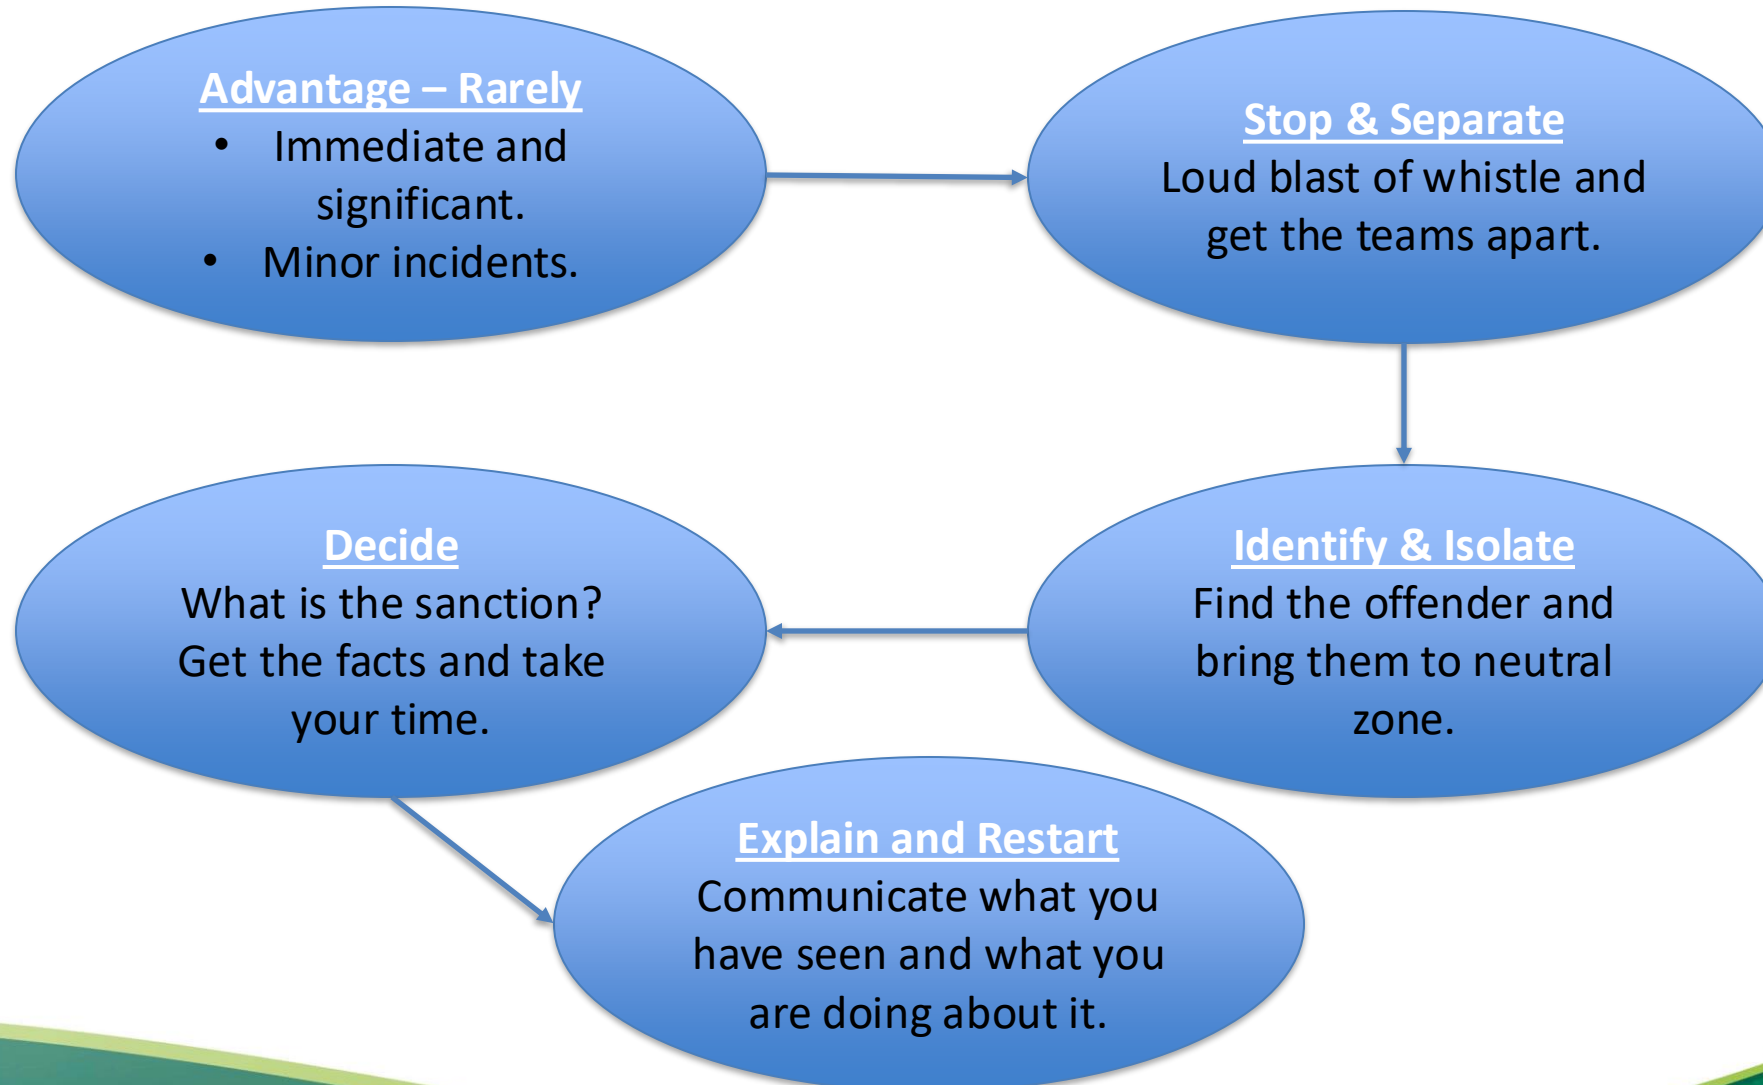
Advantage – Rarely
- Immediate and significant.
- Minor incidents.

Stop & Separate
Loud blast of whistle and get the teams apart.

Identify & Isolate
Find the offender and bring them to neutral zone.

Decide
What is the sanction? Get the facts and take your time.

Explain and Restart
Communicate what you have seen and what you are doing about it.